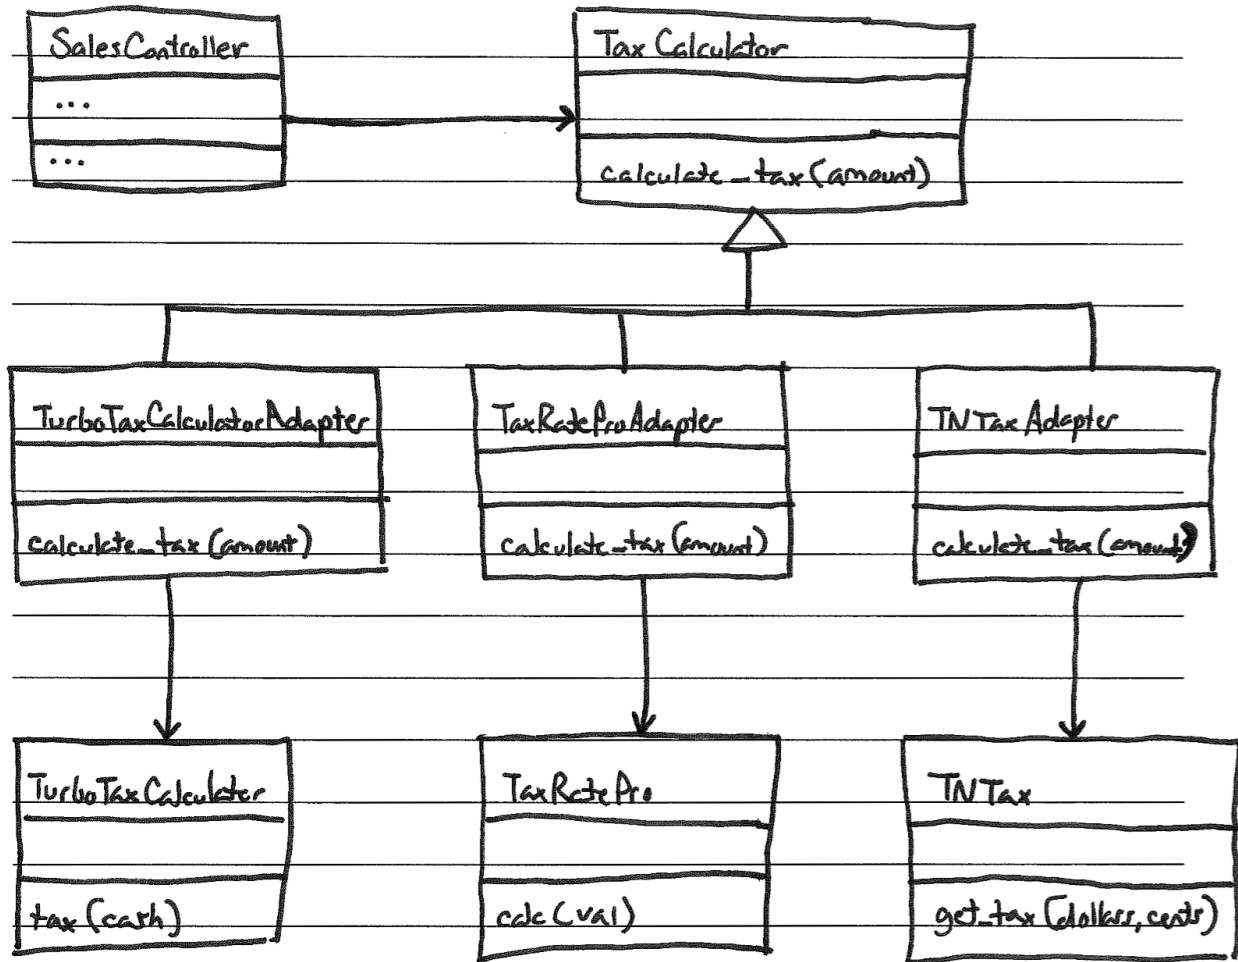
SalesController

...

...

Tax Calculator

calculate_tax(amount)

TurboTaxCalculatorAdapter

calculate_tax(amount)

TaxRateProAdapter

calculate_tax(amount)

TNTaxAdapter

calculate_tax(amount)

TurboTaxCalculater

tax(cash)

TaxRatePro

calc(val)

TNTax

get_tax(dollars, cents)